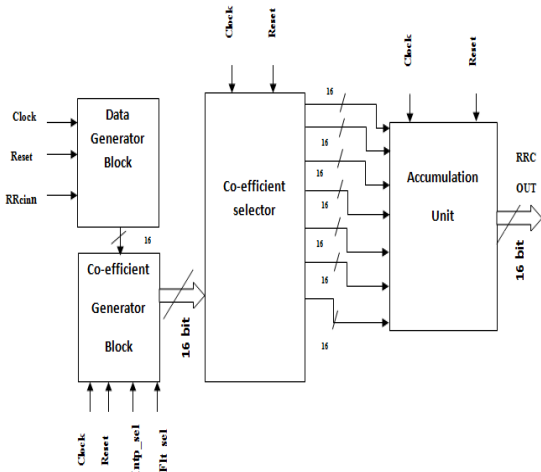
Clock
Reset
Clock
Reset
Clock
Reset
Data Generator Block
RRcinn
16
Co-efficient selector
16
16
16
16
16
16
16
Accumulation Unit
RRC OUT
16 bit
16
Co-efficient Generator Block
16 bit
Clock
Reset
ntp_sel
Flt_sel